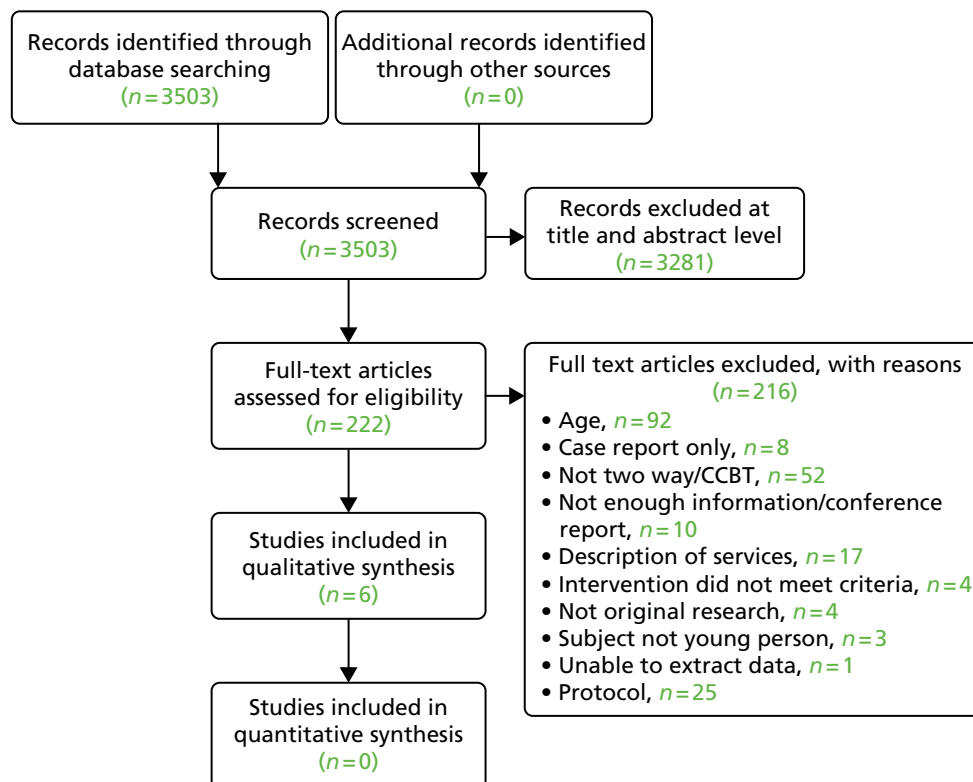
Records identified through database searching ($n=3503$)

Additional records identified through other sources ($n=0$)

Records screened ($n=3503$)

Records excluded at title and abstract level ($n=3281$)

Full-text articles assessed for eligibility ($n=222$)

Full text articles excluded, with reasons ($n=216$)
• Age, $n=92$
• Case report only, $n=8$
• Not two way/CCBT, $n=52$
• Not enough information/conference report, $n=10$
• Description of services, $n=17$
• Intervention did not meet criteria, $n=4$
• Not original research, $n=4$
• Subject not young person, $n=3$
• Unable to extract data, $n=1$
• Protocol, $n=25$

Studies included in qualitative synthesis ($n=6$)

Studies included in quantitative synthesis ($n=0$)